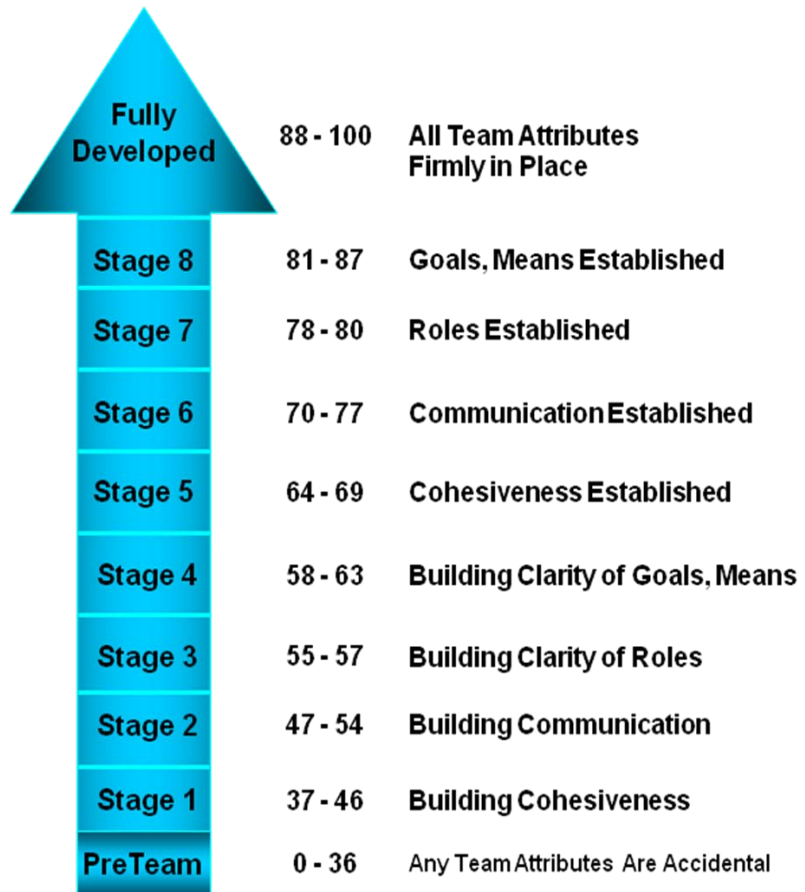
| | | |
|---|---|---|
| Fully Developed | 88 - 100 | All Team Attributes Firmly in Place |
| Stage 8 | 81 - 87 | Goals, Means Established |
| Stage 7 | 78 - 80 | Roles Established |
| Stage 6 | 70 - 77 | Communication Established |
| Stage 5 | 64 - 69 | Cohesiveness Established |
| Stage 4 | 58 - 63 | Building Clarity of Goals, Means |
| Stage 3 | 55 - 57 | Building Clarity of Roles |
| Stage 2 | 47 - 54 | Building Communication |
| Stage 1 | 37 - 46 | Building Cohesiveness |
| PreTeam | 0 - 36 | Any Team Attributes Are Accidental |